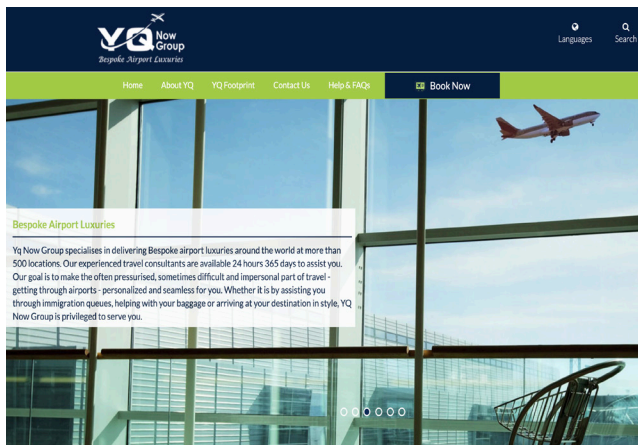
YQ Now Group
Bespoke Airport Luxuries

Languages
Search

Home About YQ YQ Footprint Contact Us Help & FAQs Book Now

Bespoke Airport Luxuries

Yq Now Group specialises in delivering Bespoke airport luxuries around the world at more than 500 locations. Our experienced travel consultants are available 24 hours 365 days to assist you. Our goal is to make the often pressurised, sometimes difficult and impersonal part of travel - getting through airports - personalized and seamless for you. Whether it is by assisting you through immigration queues, helping with your baggage or arriving at your destination in style, YQ Now Group is privileged to serve you.